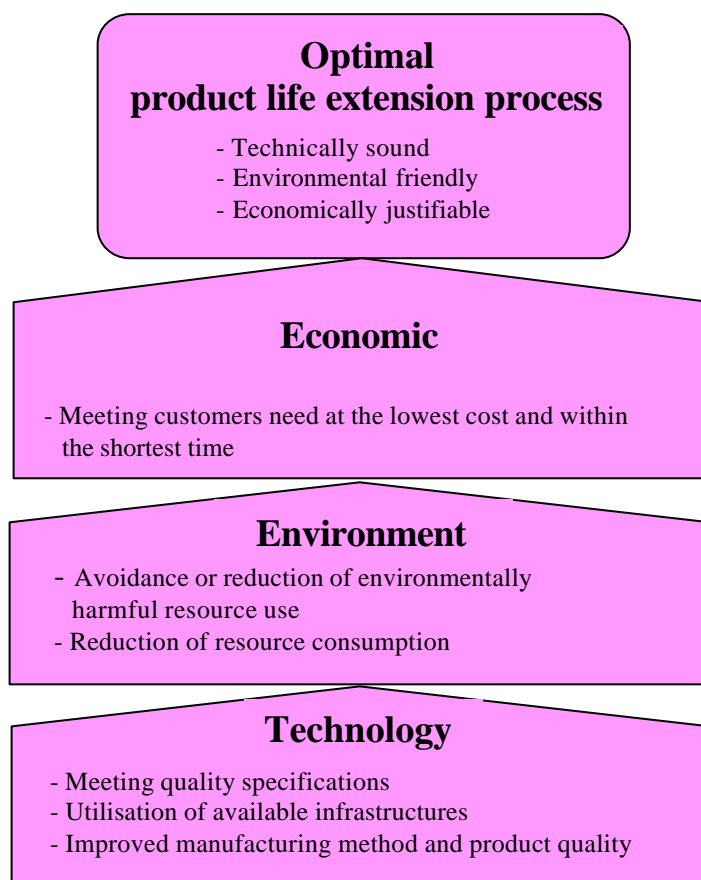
Optimal
product life extension process

- Technically sound
- Environmental friendly
- Economically justifiable

Economic

- Meeting customers need at the lowest cost and within the shortest time

Environment

- Avoidance or reduction of environmentally harmful resource use
- Reduction of resource consumption

Technology

- Meeting quality specifications
- Utilisation of available infrastructures
- Improved manufacturing method and product quality